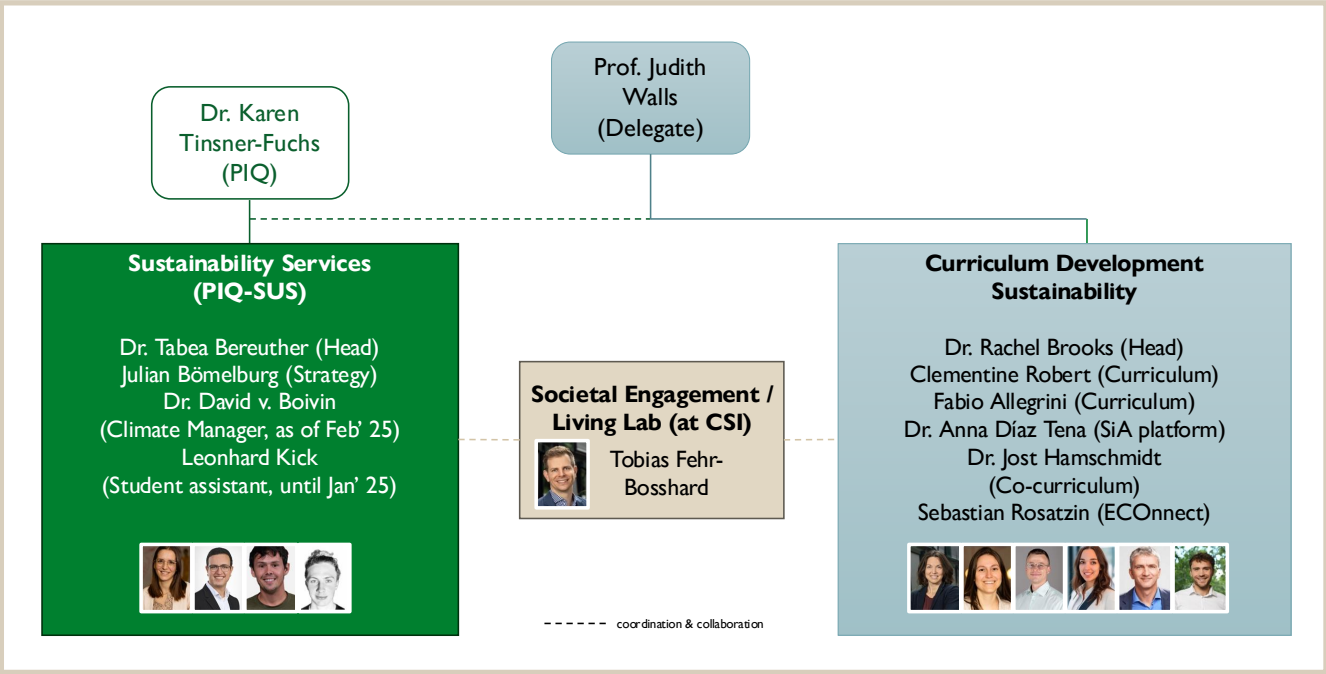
Prof. Judith Walls (Delegate)

Dr. Karen Tinsner-Fuchs (PIQ)

Sustainability Services (PIQ-SUS)

Dr. Tabea Bereuther (Head)
Julian Bömelburg (Strategy)
Dr. David v. Boivin (Climate Manager, as of Feb' 25)
Leonhard Kick (Student assistant, until Jan' 25)

Societal Engagement / Living Lab (at CSI)

Tobias Fehr-Bosshard

Curriculum Development Sustainability

Dr. Rachel Brooks (Head)
Clementine Robert (Curriculum)
Fabio Allegrini (Curriculum)
Dr. Anna Díaz Tena (SiA platform)
Dr. Jost Hamschmidt (Co-curriculum)
Sebastian Rosatzin (ECOnnect)

coordination & collaboration